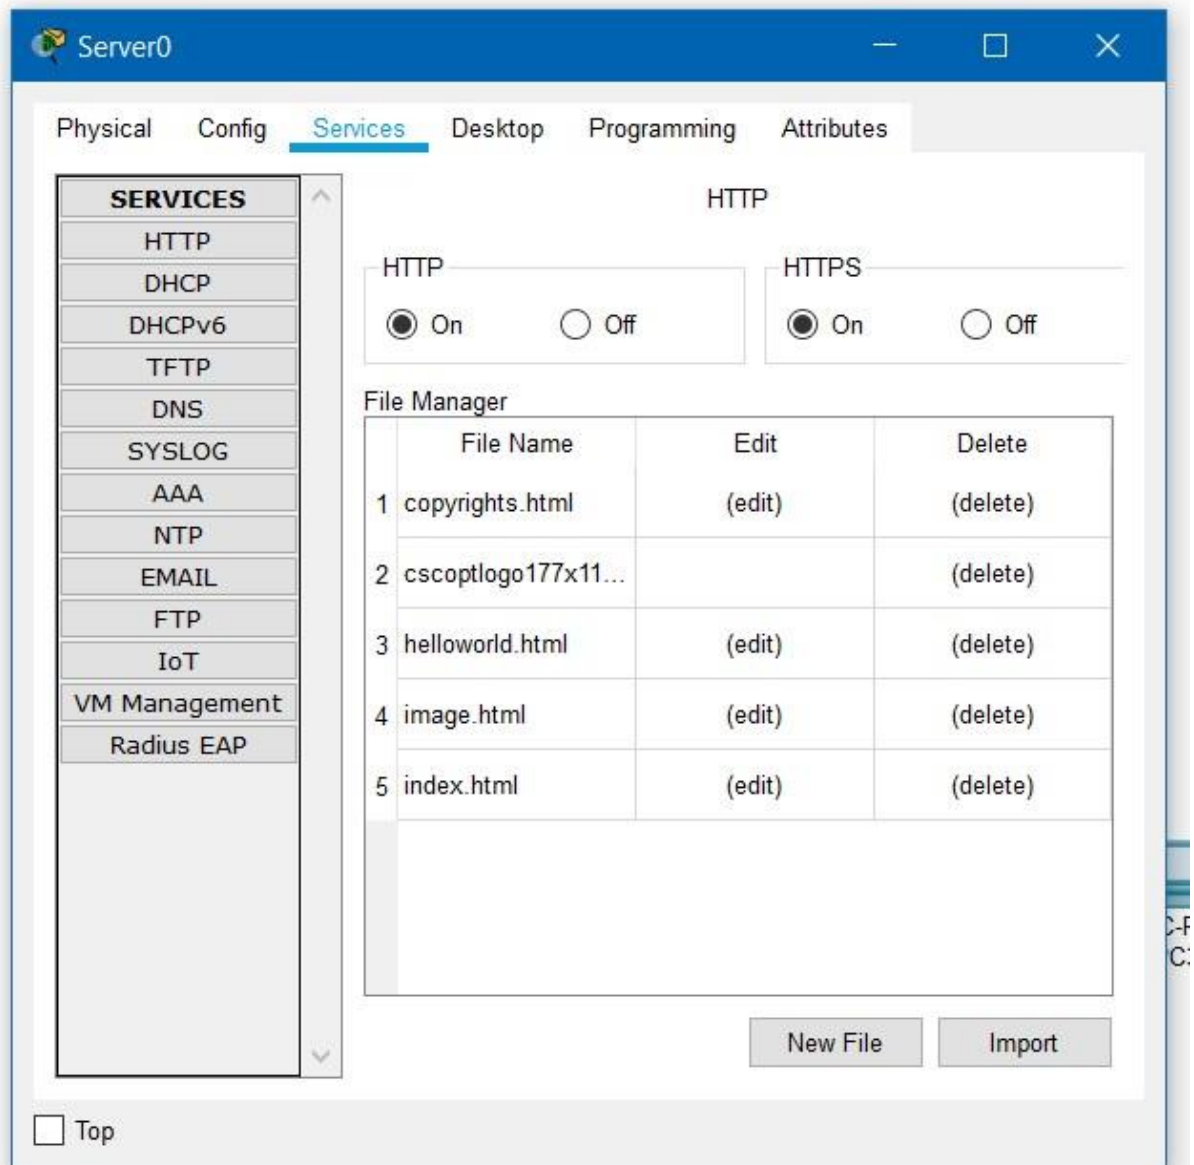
Server0

Physical Config Services Desktop Programming Attributes

SERVICES
HTTP
DHCP
DHCPv6
TFTP
DNS
SYSLOG
AAA
NTP
EMAIL
FTP
IoT
VM Management
Radius EAP

HTTP

HTTP
On Off

HTTPS
On Off

File Manager

| | File Name | Edit | Delete |
|---|---|---|---|
| 1 | copyrights.html | (edit) | (delete) |
| 2 | cscoptlogo177x11... | | (delete) |
| 3 | helloworld.html | (edit) | (delete) |
| 4 | image.html | (edit) | (delete) |
| 5 | index.html | (edit) | (delete) |

New File Import

Top